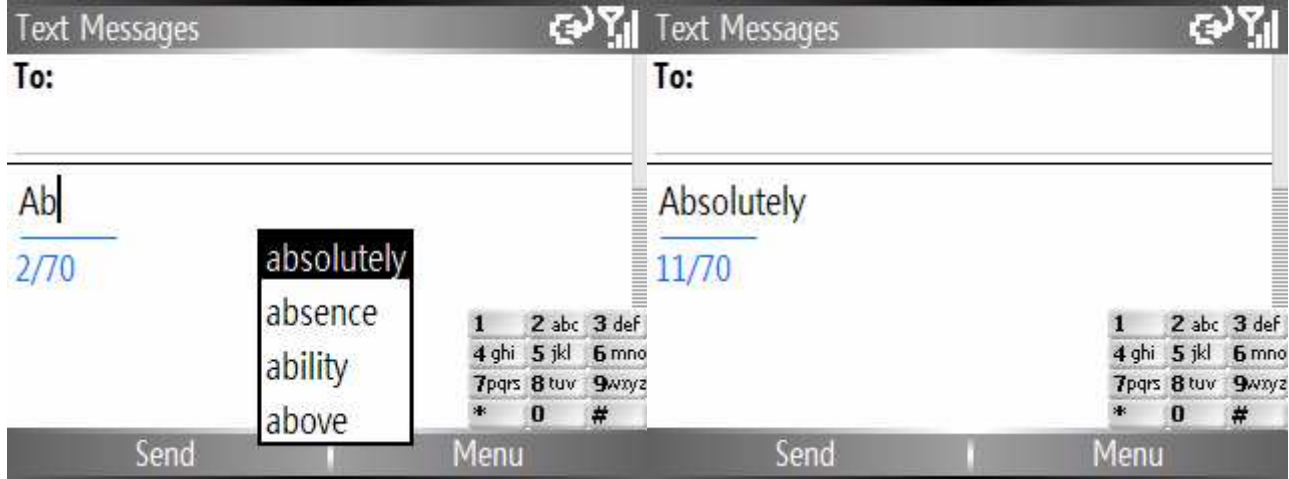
Text Messages
To:
Ab
2/70
absolutely
absence
ability
above

| 1 | 2 abc | 3 def |
|---|---|---|
| 4 ghi | 5 jkl | 6 mno |
| 7pqrs | 8 tuv | 9wxyz |
| * | 0 | # |

Send
Menu

Text Messages
To:
Absolutely
11/70

| 1 | 2 abc | 3 def |
|---|---|---|
| 4 ghi | 5 jkl | 6 mno |
| 7pqrs | 8 tuv | 9wxyz |
| * | 0 | # |

Send
Menu